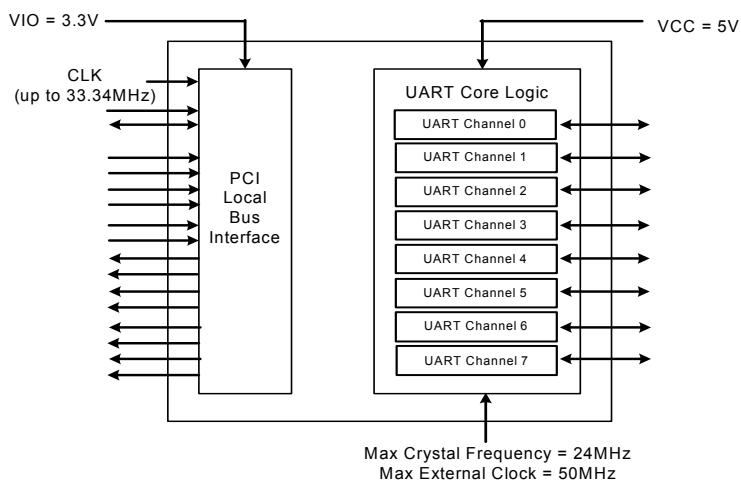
VIO = 3.3V

VCC = 5V

CLK
(up to 33.34MHz)

PCI
Local
Bus
Interface

UART Core Logic

UART Channel 0

UART Channel 1

UART Channel 2

UART Channel 3

UART Channel 4

UART Channel 5

UART Channel 6

UART Channel 7

Max Crystal Frequency = 24MHz
Max External Clock = 50MHz